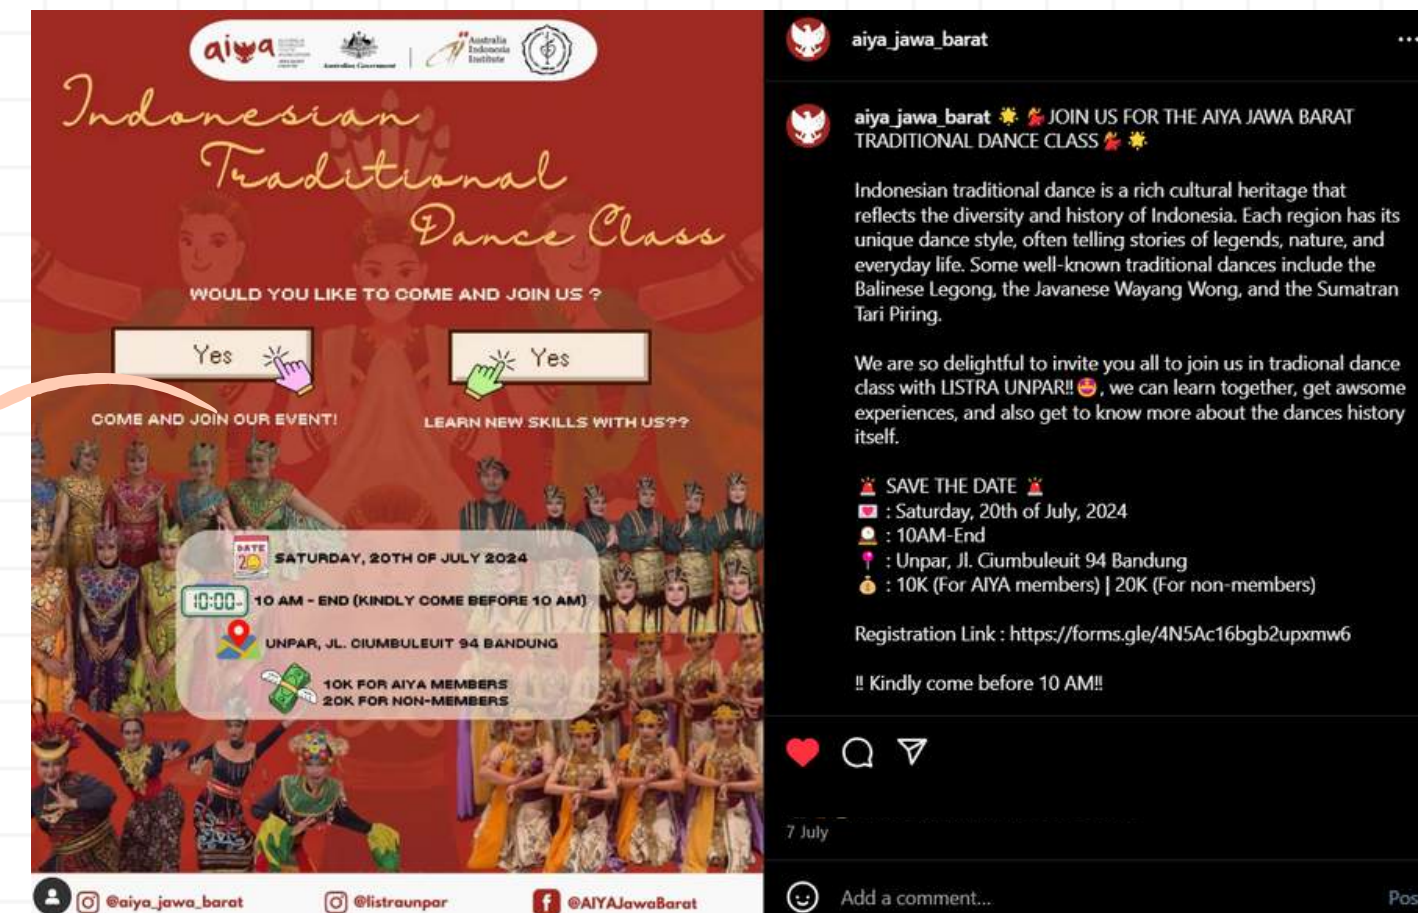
aiya Australia Indonesia Institute

Indonesian Traditional Dance Class

WOULD YOU LIKE TO COME AND JOIN US ?

Yes

Yes

COME AND JOIN OUR EVENT!

LEARN NEW SKILLS WITH US??

DATE 20

SATURDAY, 20TH OF JULY 2024

10:00 10 AM - END (KINDLY COME BEFORE 10 AM)

UNPAR, JL. CIUMBULEUIT 94 BANDUNG

10K FOR AIYA MEMBERS
20K FOR NON-MEMBERS

@aiya_jawa_barat @listraunpar @AIYAJawaBarat

aiya_jawa_barat ...

aiya_jawa_barat 🌟💃JOIN US FOR THE AIYA JAWA BARAT TRADITIONAL DANCE CLASS💃🌟

Indonesian traditional dance is a rich cultural heritage that reflects the diversity and history of Indonesia. Each region has its unique dance style, often telling stories of legends, nature, and everyday life. Some well-known traditional dances include the Balinese Legong, the Javanese Wayang Wong, and the Sumatran Tari Piring.

We are so delightful to invite you all to join us in tradional dance class with LISTRA UNPAR!!😍, we can learn together, get awsome experiences, and also get to know more about the dances history itself.

🚨 SAVE THE DATE 🚨
💌 : Saturday, 20th of July, 2024
🕙 : 10AM-End
📍 : Unpar, Jl. Ciumbuleuit 94 Bandung
💰 : 10K (For AIYA members) | 20K (For non-members)

Registration Link : https://forms.gle/4N5Ac16bgb2upxmw6

‼ Kindly come before 10 AM‼

7 July

Add a comment...

Pos